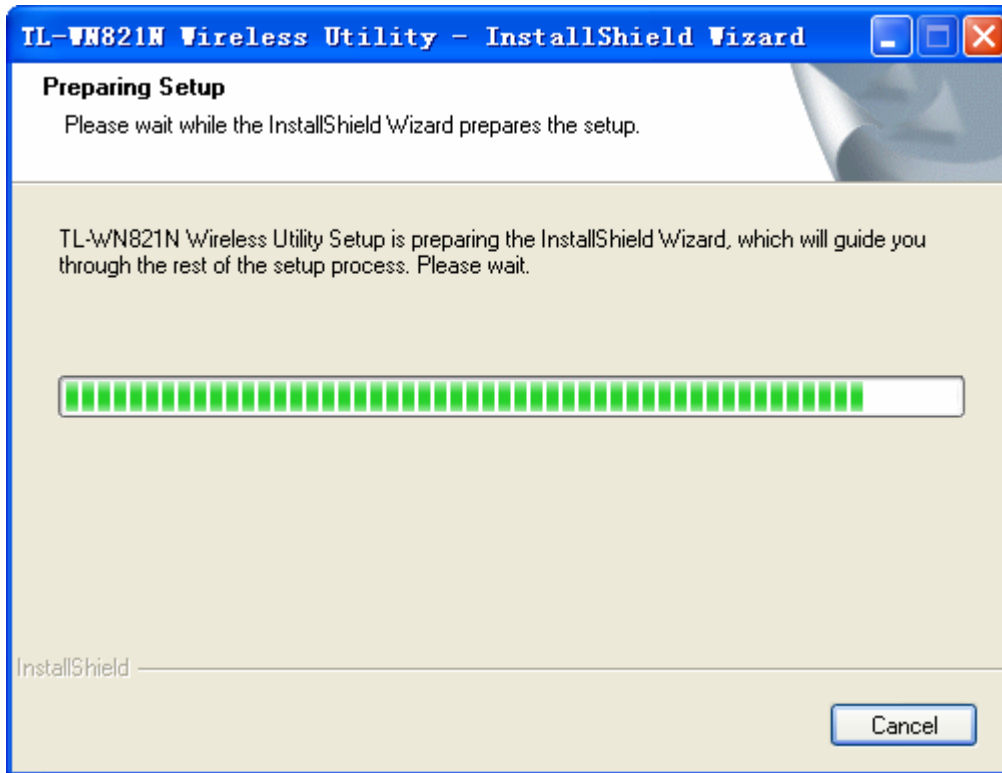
TL-WN821N Wireless Utility - InstallShield Wizard

Preparing Setup

Please wait while the InstallShield Wizard prepares the setup.

TL-WN821N Wireless Utility Setup is preparing the InstallShield Wizard, which will guide you through the rest of the setup process. Please wait.

InstallShield

Cancel